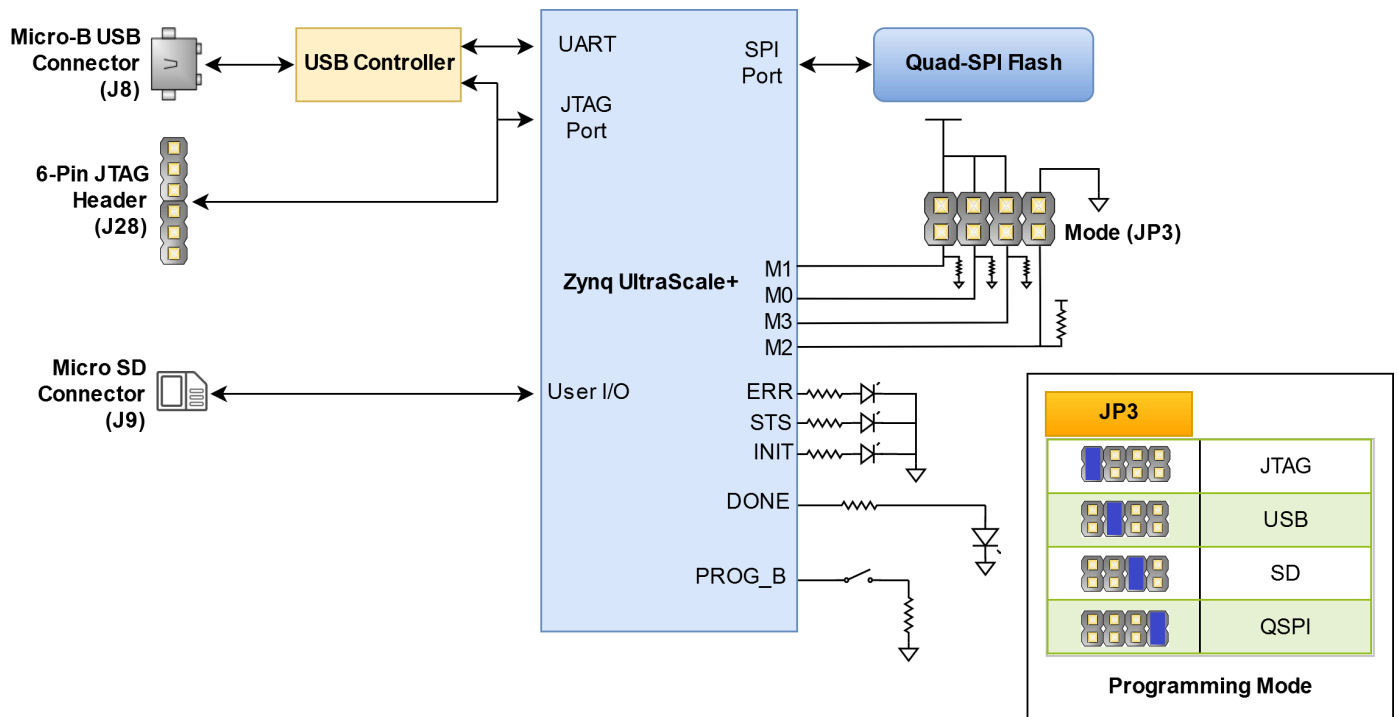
Micro-B USB Connector (J8)

USB Controller

UART

JTAG Port

SPI Port

Quad-SPI Flash

6-Pin JTAG Header (J28)

Mode (JP3)

Zynq UltraScale+

M1
M0
M3
M2

Micro SD Connector (J9)

User I/O

ERR
STS
INIT

DONE

PROG_B

JP3

| | |
|---|---|
| | JTAG |
| | USB |
| | SD |
| | QSPI |

Programming Mode